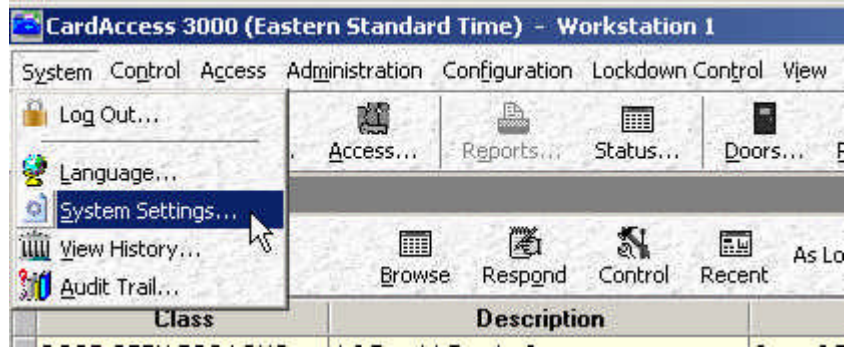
CardAccess 3000 (Eastern Standard Time) - Workstation 1

System Control Access Administration Configuration Lockdown Control View

Log Out...

Language...

System Settings...

View History...

Audit Trail...

Access... Reports... Status... Doors...

Browse Respond Control Recent As Lo

| Class | Description |
|---|---|